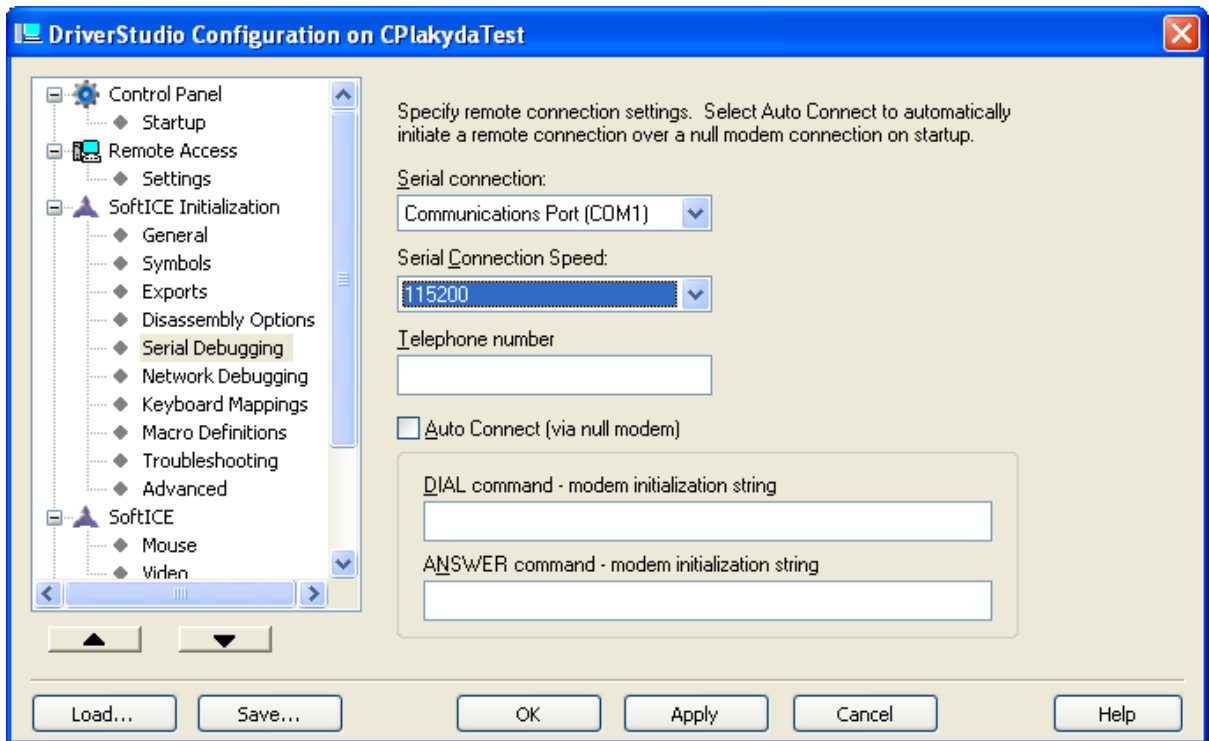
DriverStudio Configuration on CPlakydaTest

Control Panel
Startup
Remote Access
Settings
SoftICE Initialization
General
Symbols
Exports
Disassembly Options
Serial Debugging
Network Debugging
Keyboard Mappings
Macro Definitions
Troubleshooting
Advanced
SoftICE
Mouse
Video

Specify remote connection settings. Select Auto Connect to automatically initiate a remote connection over a null modem connection on startup.

Serial connection:
Communications Port (COM1)

Serial Connection Speed:
115200

Telephone number

Auto Connect (via null modem)

DIAL command - modem initialization string

ANSWER command - modem initialization string

Load...
Save...
OK
Apply
Cancel
Help